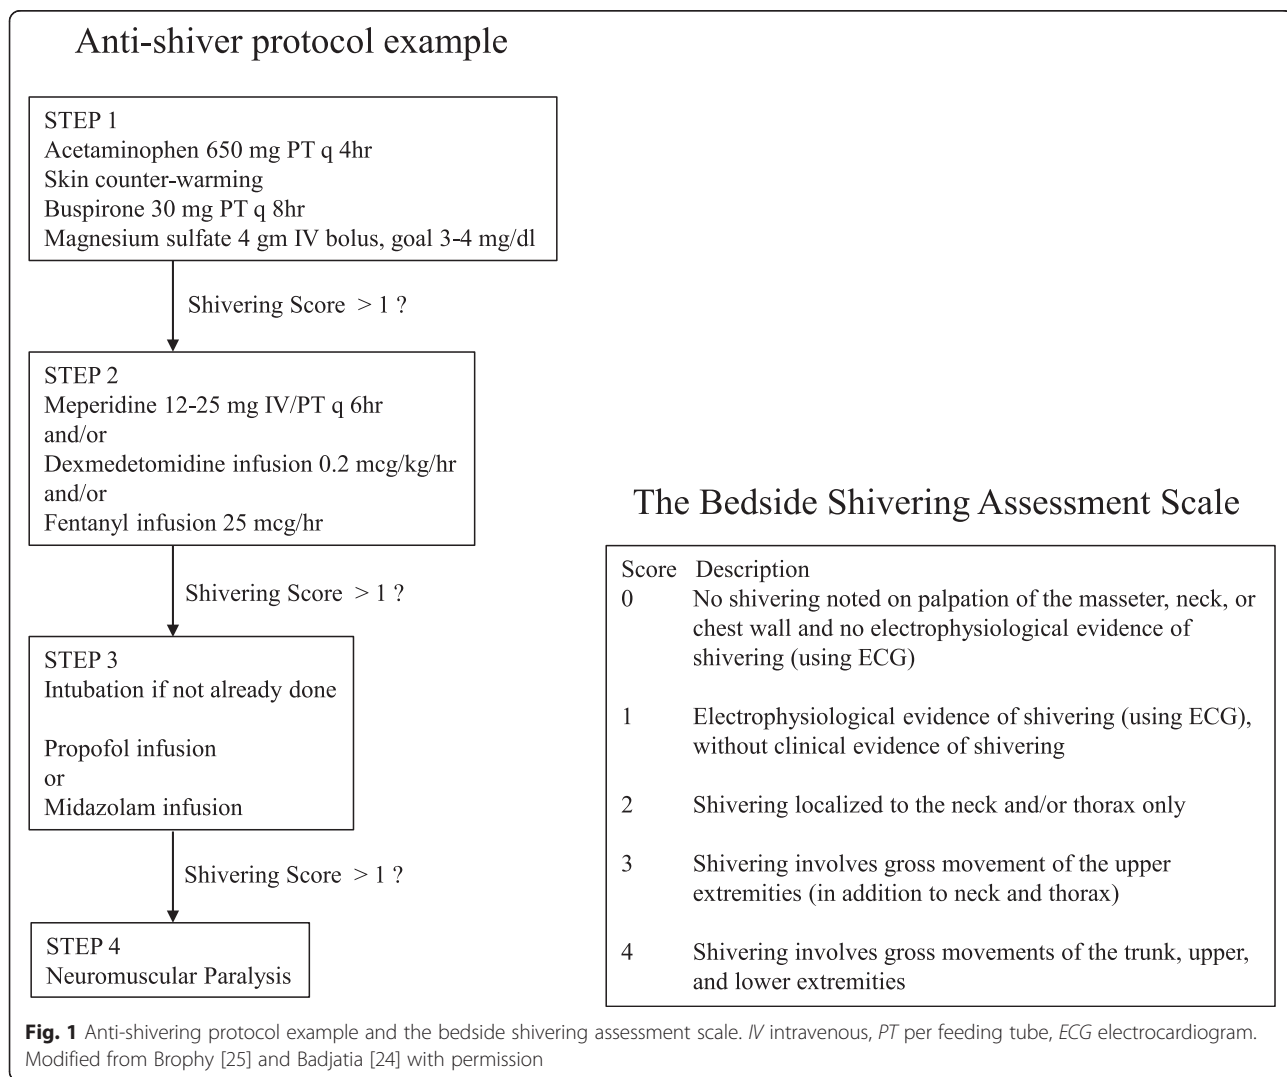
Anti-shiver protocol example

STEP 1
Acetaminophen 650 mg PT q 4hr
Skin counter-warming
Buspirone 30 mg PT q 8hr
Magnesium sulfate 4 gm IV bolus, goal 3-4 mg/dl

Shivering Score $> 1$ ?

STEP 2
Meperidine 12-25 mg IV/PT q 6hr
and/or
Dexmedetomidine infusion 0.2 mcg/kg/hr
and/or
Fentanyl infusion 25 mcg/hr

Shivering Score $> 1$ ?

STEP 3
Intubation if not already done

Propofol infusion
or
Midazolam infusion

Shivering Score $> 1$ ?

STEP 4
Neuromuscular Paralysis

The Bedside Shivering Assessment Scale

| Score | Description |
|---|---|
| 0 | No shivering noted on palpation of the masseter, neck, or chest wall and no electrophysiological evidence of shivering (using ECG) |
| 1 | Electrophysiological evidence of shivering (using ECG), without clinical evidence of shivering |
| 2 | Shivering localized to the neck and/or thorax only |
| 3 | Shivering involves gross movement of the upper extremities (in addition to neck and thorax) |
| 4 | Shivering involves gross movements of the trunk, upper, and lower extremities |

Fig. 1 Anti-shivering protocol example and the bedside shivering assessment scale. IV intravenous, PT per feeding tube, ECG electrocardiogram. Modified from Brophy [25] and Badjatia [24] with permission